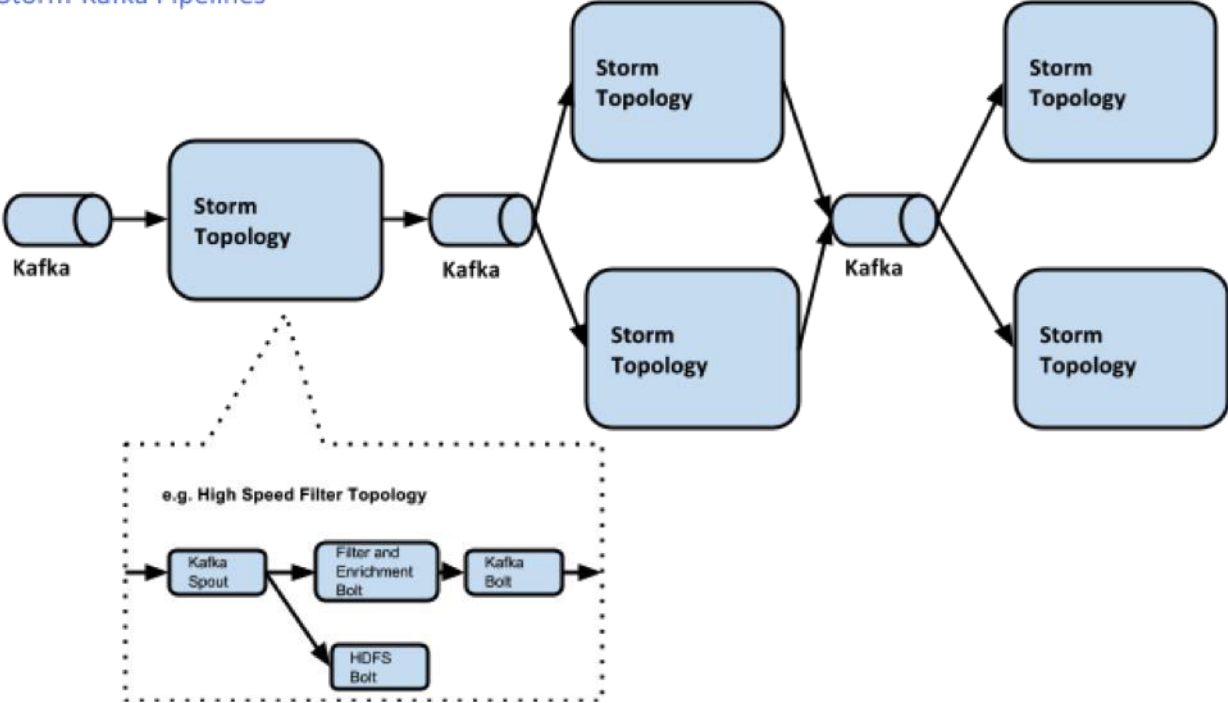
Storm-Kafka Pipelines

Kafka

Storm Topology

Kafka

Storm Topology

Storm Topology

Kafka

Storm Topology

Storm Topology

e.g. High Speed Filter Topology

Kafka Spout

Filter and Enrichment Bolt

Kafka Bolt

HDFS Bolt